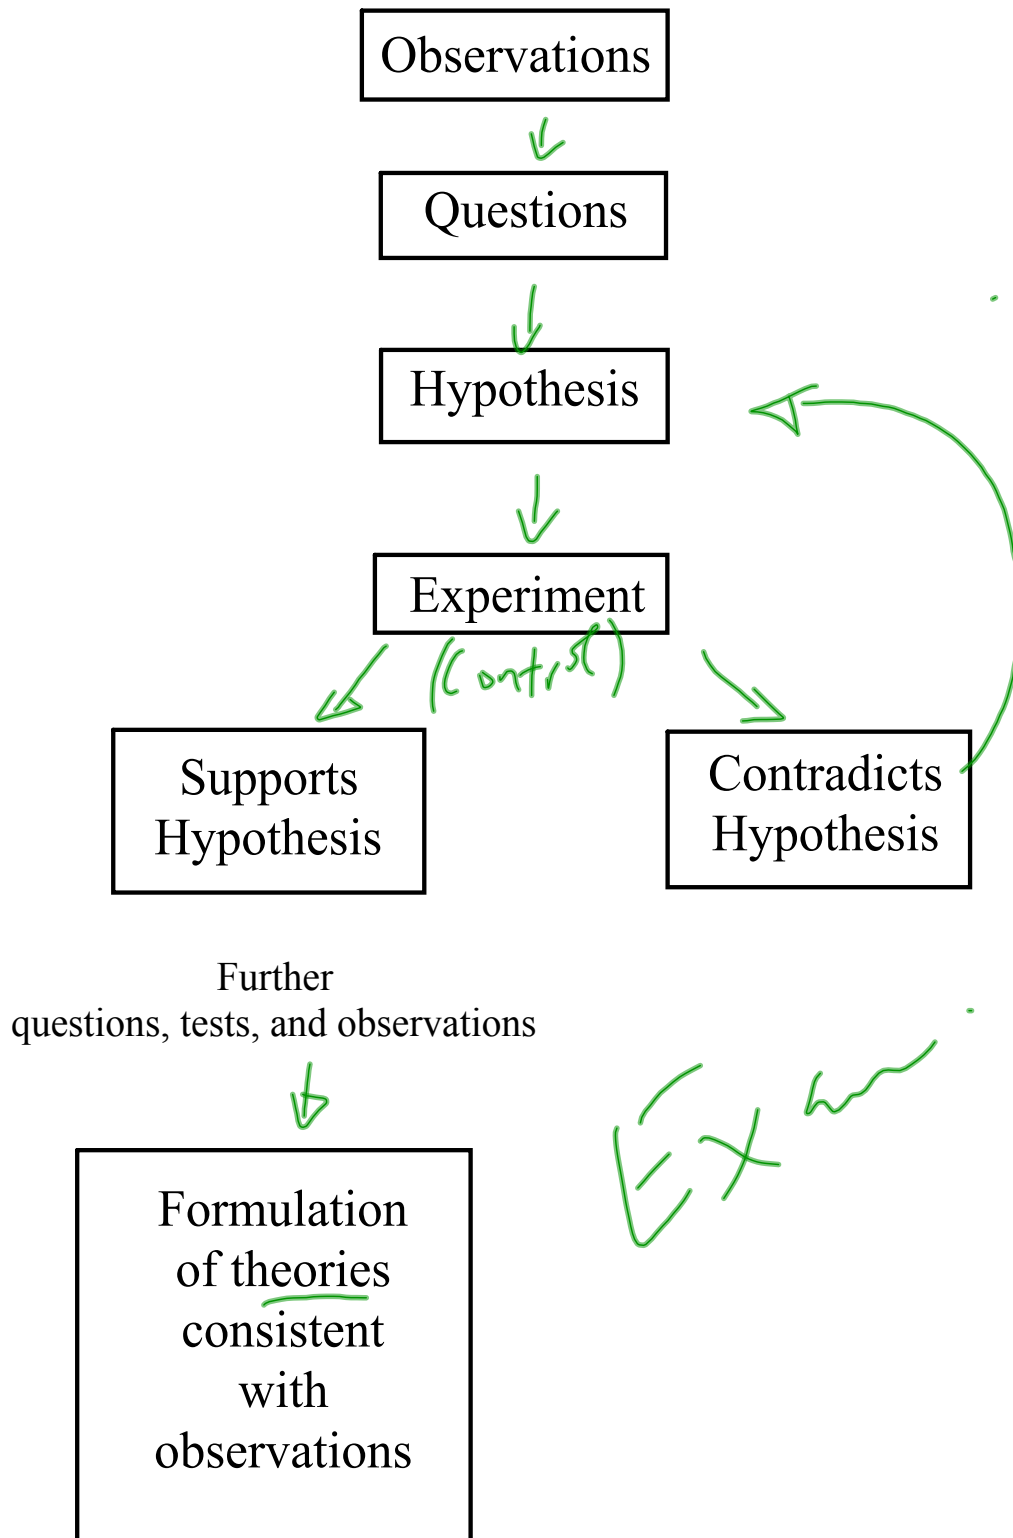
Observations

Questions

Hypothesis

Experiment

(Control)

Supports Hypothesis

Contradicts Hypothesis

Further questions, tests, and observations

Formulation of theories consistent with observations

Ex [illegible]